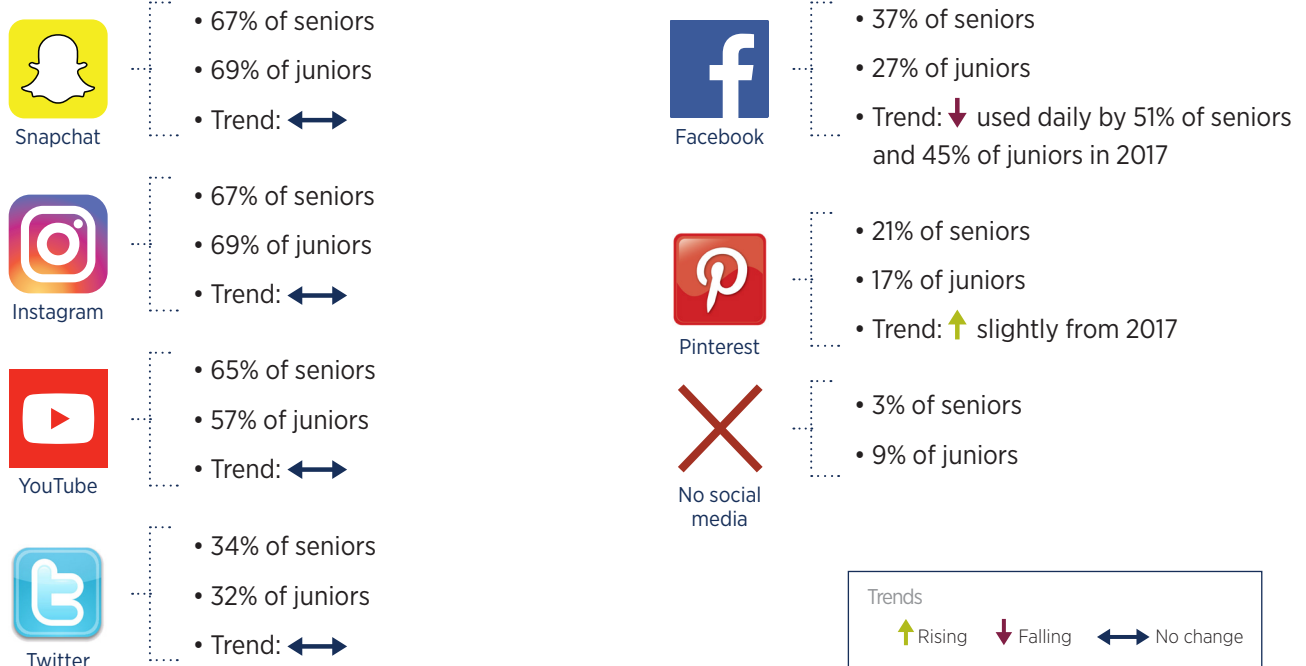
Snapchat
• 67% of seniors
• 69% of juniors
• Trend: ⟷

Instagram
• 67% of seniors
• 69% of juniors
• Trend: ⟷

YouTube
• 65% of seniors
• 57% of juniors
• Trend: ⟷

Twitter
• 34% of seniors
• 32% of juniors
• Trend: ⟷

Facebook
• 37% of seniors
• 27% of juniors
• Trend: ↓ used daily by 51% of seniors and 45% of juniors in 2017

Pinterest
• 21% of seniors
• 17% of juniors
• Trend: ↑ slightly from 2017

No social media
• 3% of seniors
• 9% of juniors

Trends
↑ Rising ↓ Falling ⟷ No change